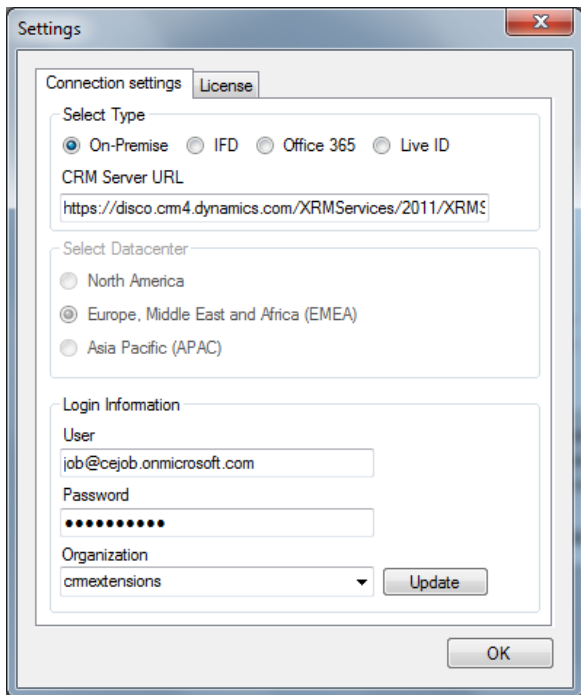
Settings

Connection settings License

Select Type

On-Premise IFD Office 365 Live ID

CRM Server URL

https://disco.crm4.dynamics.com/XRMServices/2011/XRMS

Select Datacenter

North America

Europe, Middle East and Africa (EMEA)

Asia Pacific (APAC)

Login Information

User

job@cejob.onmicrosoft.com

Password

••••••••••

Organization

crmextensions

Update

OK